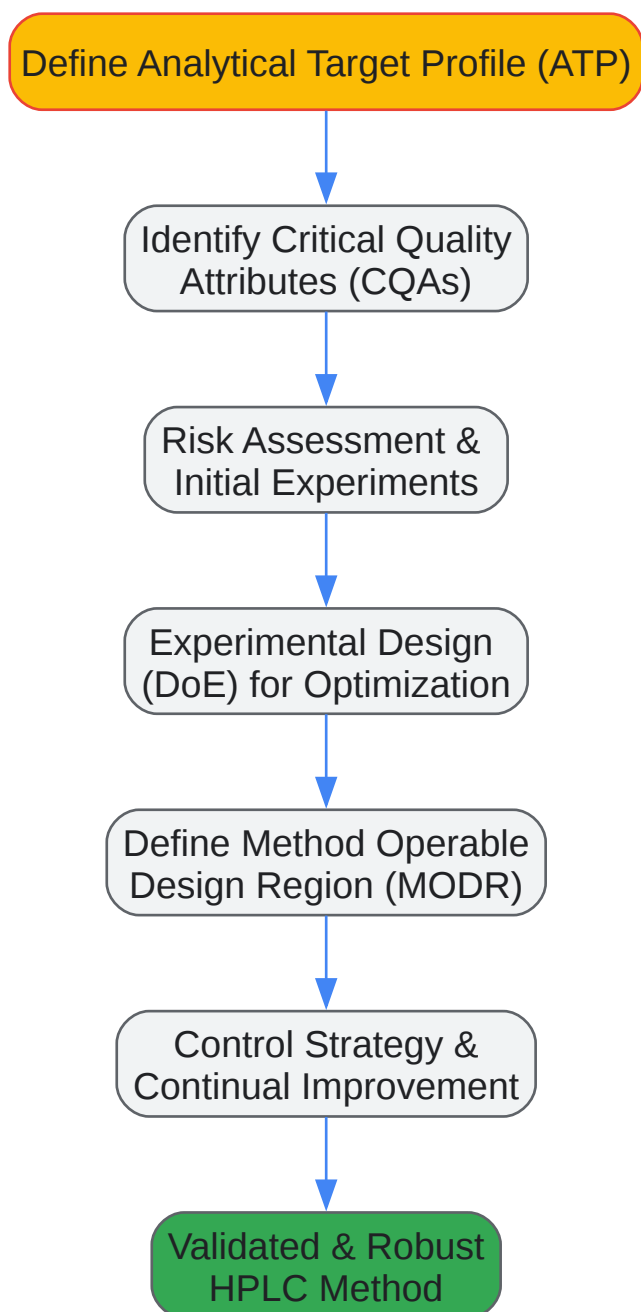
Define Analytical Target Profile (ATP)

Identify Critical Quality Attributes (CQAs)

Risk Assessment & Initial Experiments

Experimental Design (DoE) for Optimization

Define Method Operable Design Region (MODR)

Control Strategy & Continual Improvement

Validated & Robust HPLC Method